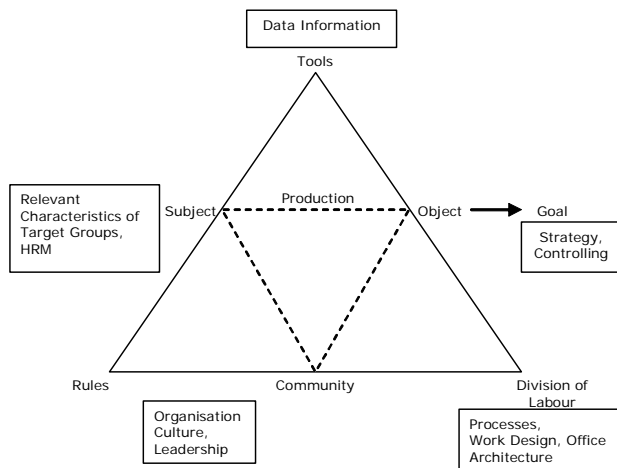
Data Information

Tools

Relevant Characteristics of Target Groups, HRM

Subject

Production

Object

Goal

Strategy, Controlling

Rules

Community

Division of Labour

Organisation Culture, Leadership

Processes, Work Design, Office Architecture